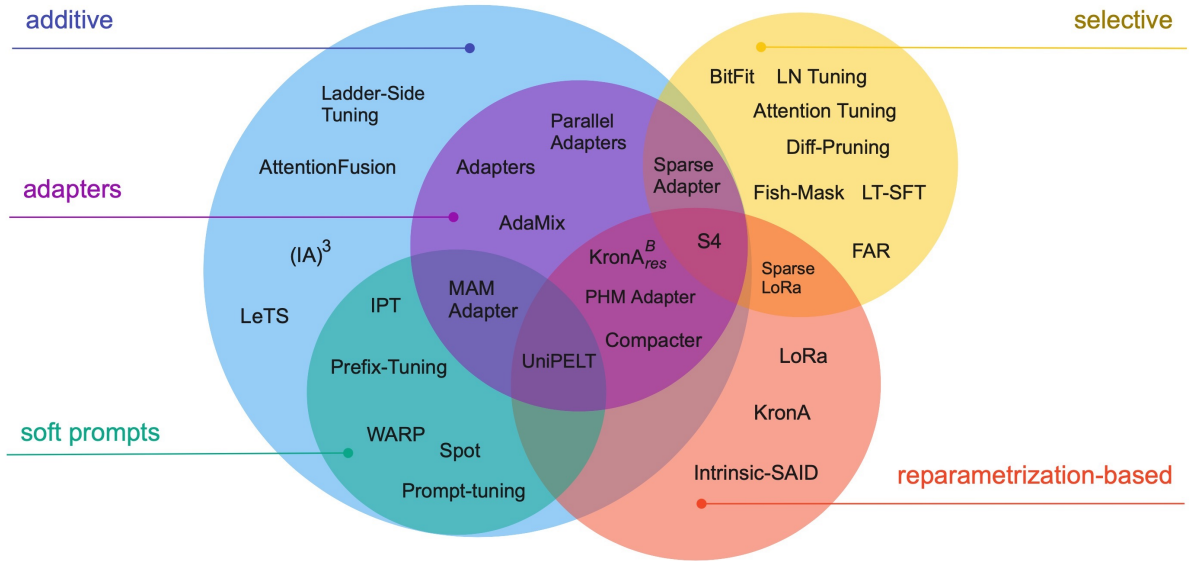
additive

selective

Ladder-Side Tuning

AttentionFusion

Parallel Adapters

Adapters

BitFit

LN Tuning

Attention Tuning

Diff-Pruning

Sparse Adapter

Fish-Mask

LT-SFT

adapters

AdaMix

S4

FAR

$(IA)^3$

$KronA^{B}_{res}$

Sparse LoRa

MAM Adapter

PHM Adapter

LeTS

IPT

Compacter

Prefix-Tuning

UniPELT

LoRa

KronA

soft prompts

WARP

Spot

Prompt-tuning

Intrinsic-SAID

reparametrization-based